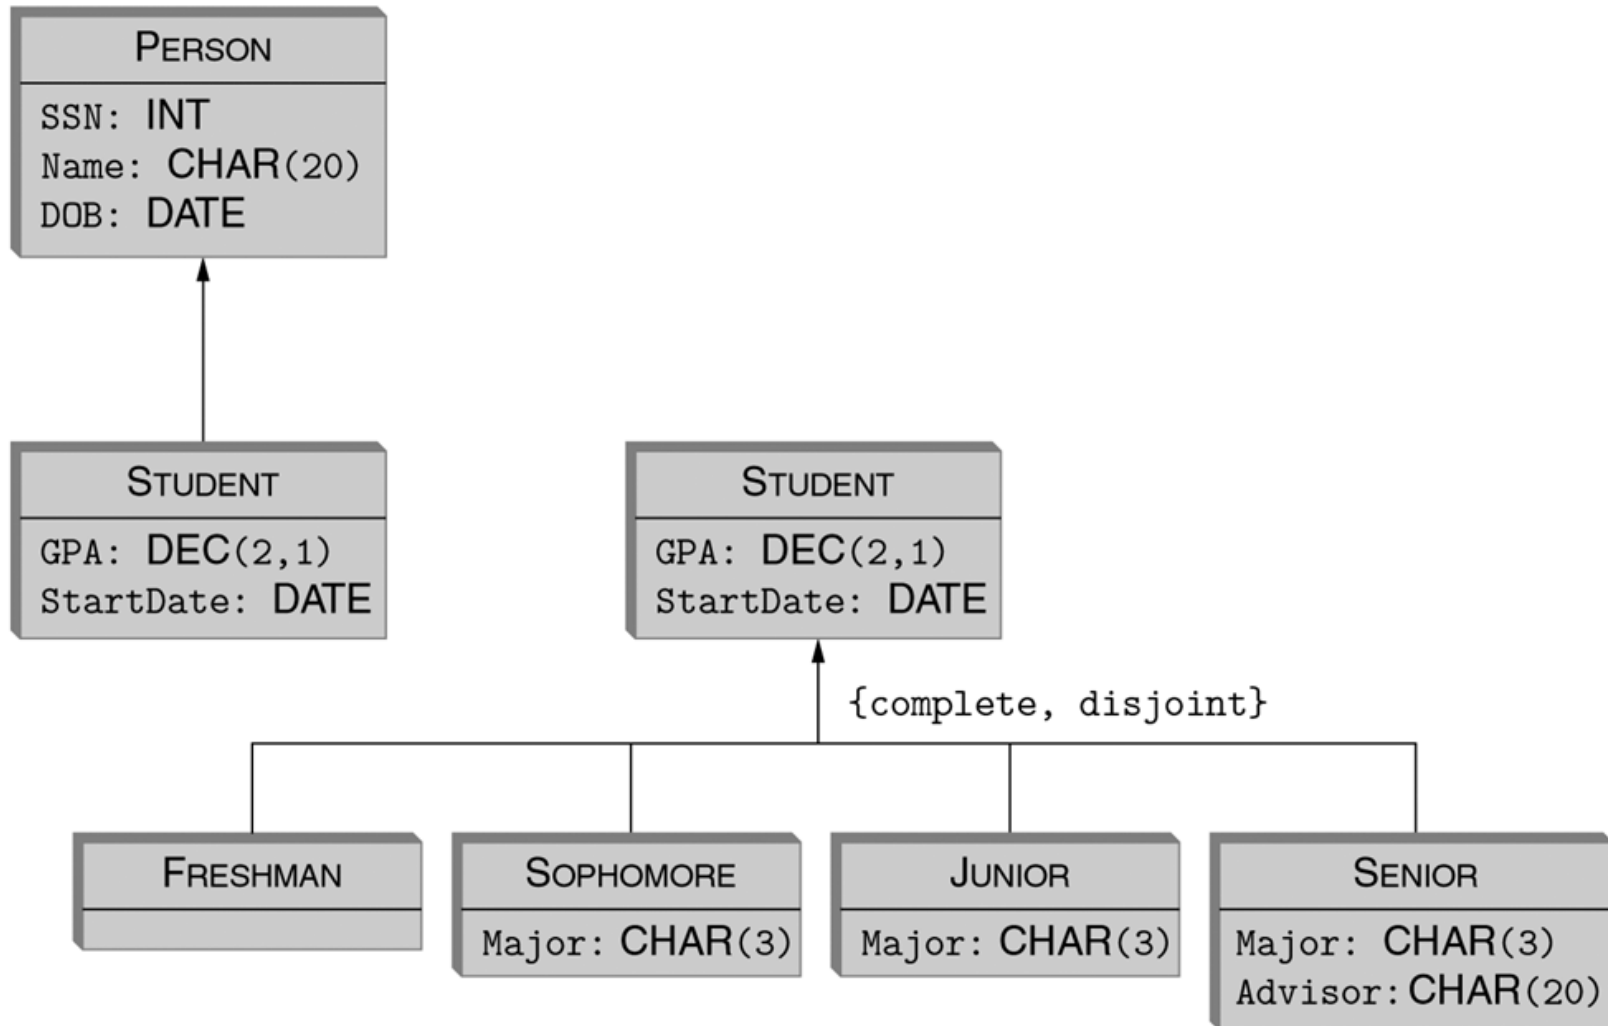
PERSON

SSN: INT
Name: CHAR(20)
DOB: DATE

STUDENT

GPA: DEC(2,1)
StartDate: DATE

STUDENT

GPA: DEC(2,1)
StartDate: DATE

{complete, disjoint}

FRESHMAN

SOPHOMORE

Major: CHAR(3)

JUNIOR

Major: CHAR(3)

SENIOR

Major: CHAR(3)
Advisor: CHAR(20)